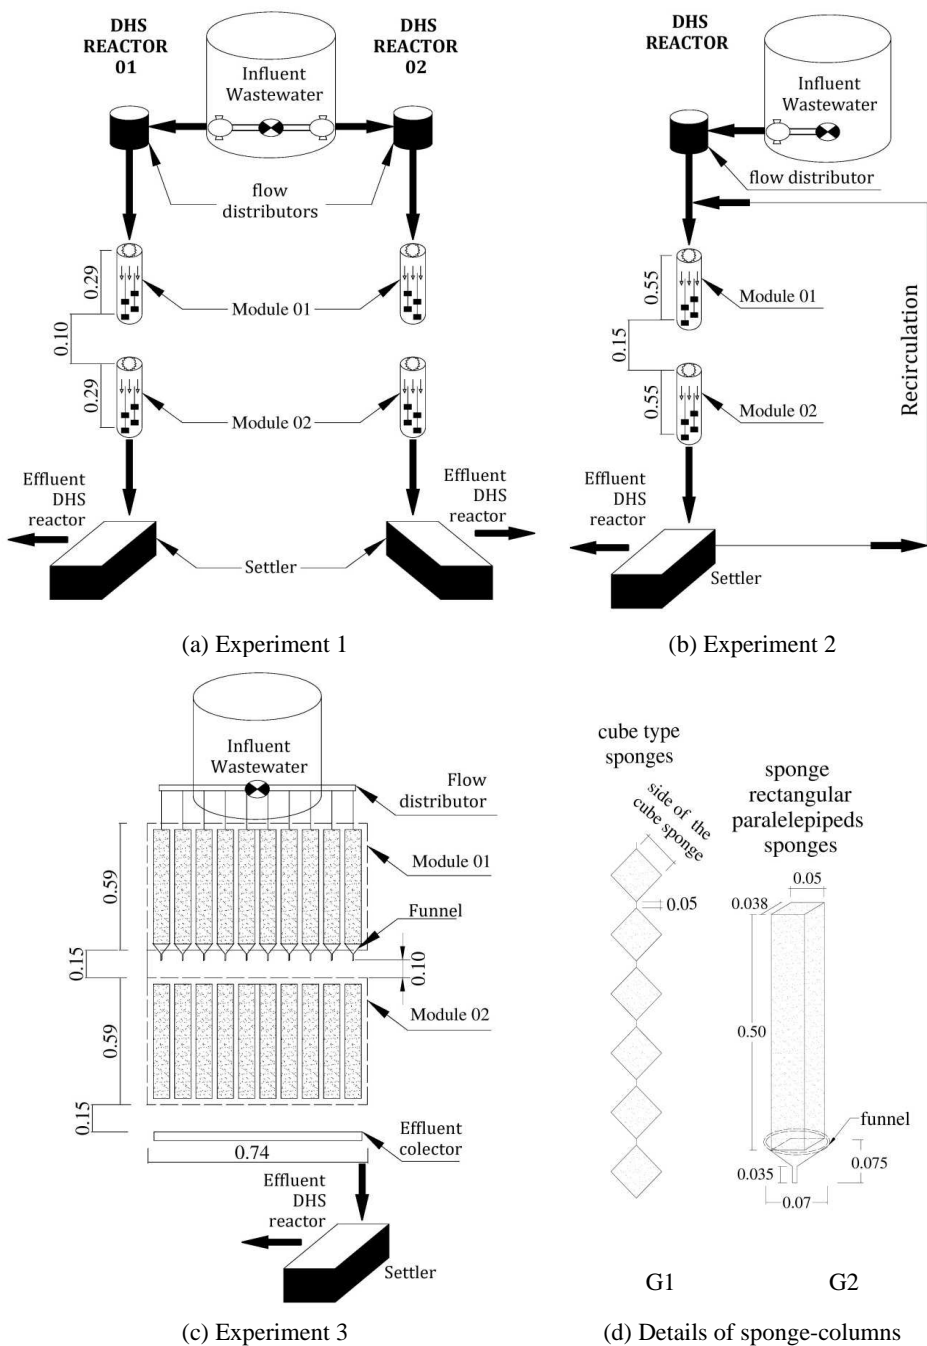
DHS REACTOR 01

DHS REACTOR 02

Influent Wastewater

flow distributors

0.29

0.10

0.29

Module 01

Module 02

Effluent DHS reactor

Effluent DHS reactor

Settler

(a) Experiment 1

DHS REACTOR

Influent Wastewater

flow distributor

0.55

0.15

0.55

Module 01

Module 02

Recirculation

Effluent DHS reactor

Settler

(b) Experiment 2

Influent Wastewater

Flow distributor

Module 01

Funnel

0.59

0.15

0.10

Module 02

0.59

0.15

Effluent colector

0.74

Effluent DHS reactor

Settler

(c) Experiment 3

cube type sponges

side of the cube sponge

0.05

sponge rectangular paralelepipeds sponges

0.05

0.038

0.50

funnel

0.035

0.075

0.07

G1

G2

(d) Details of sponge-columns